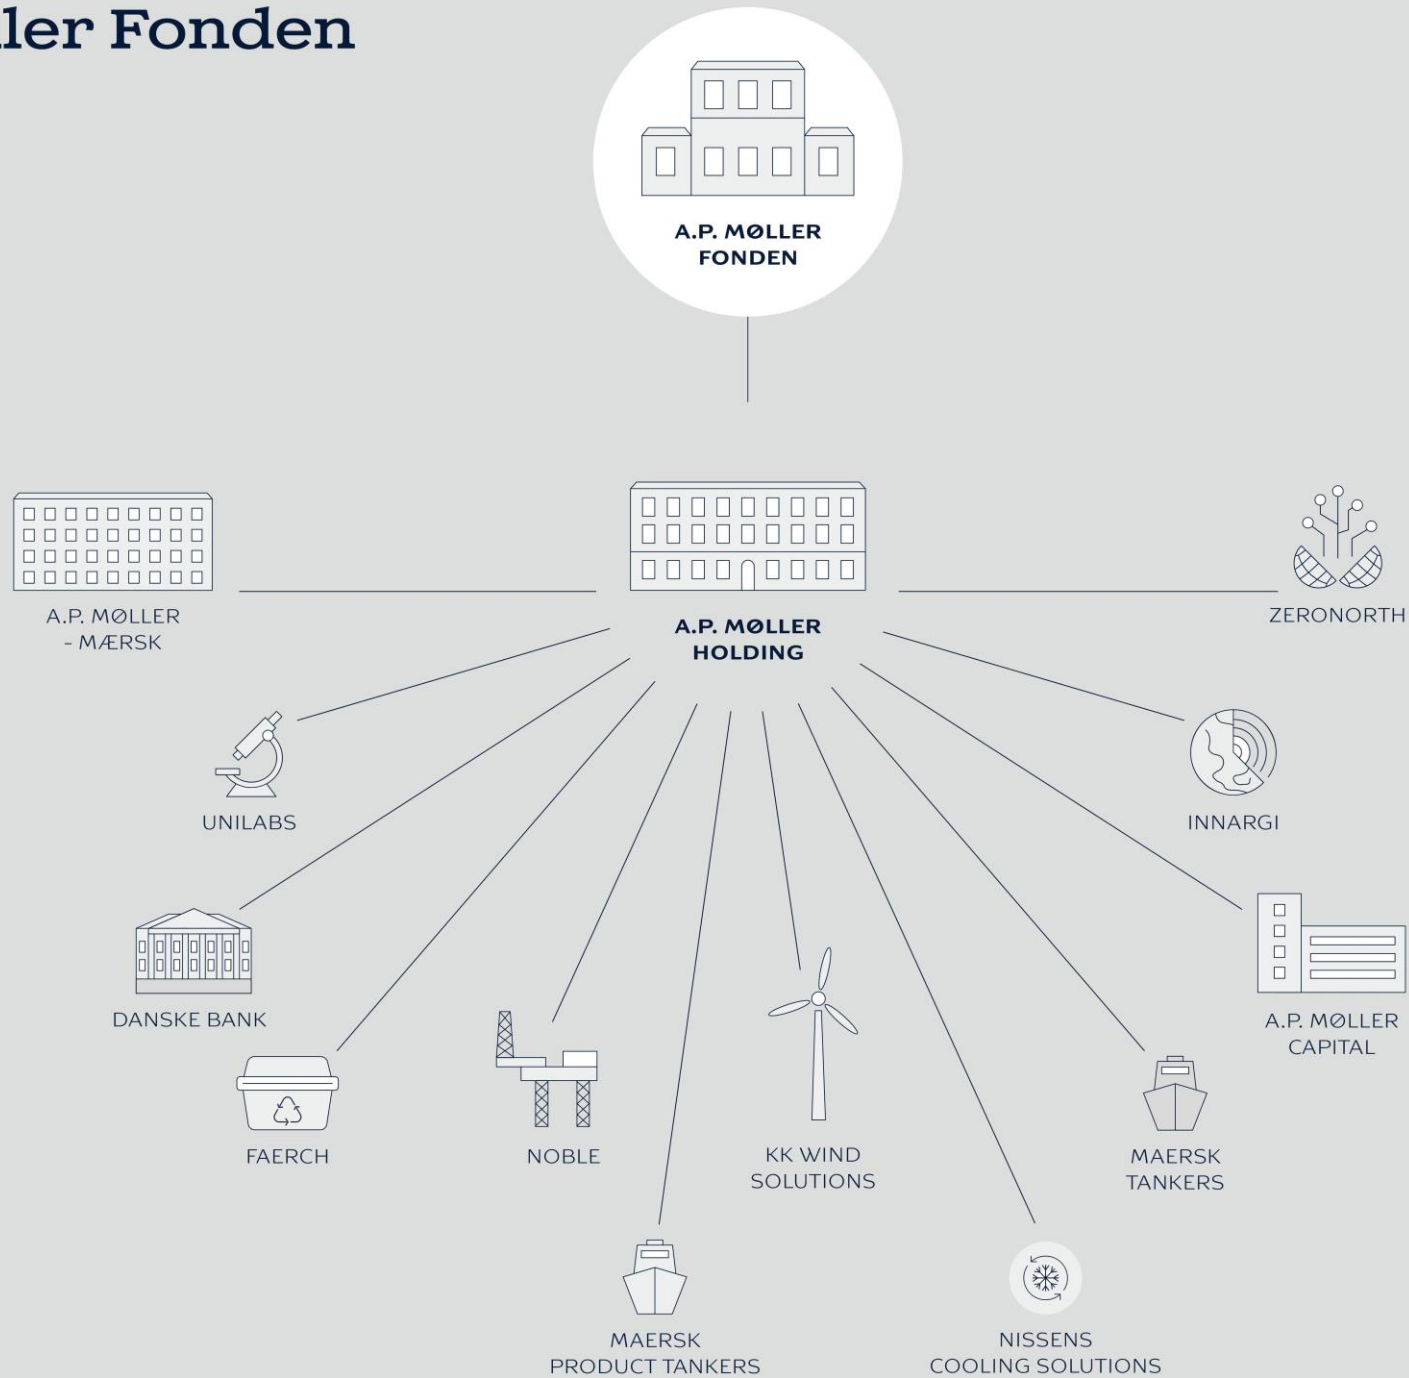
ler Fonden

A.P. MØLLER FONDEN

A.P. MØLLER HOLDING

A.P. MØLLER - MÆRSK

ZERONORTH

UNILABS

INNARGI

DANSKE BANK

A.P. MØLLER CAPITAL

FAERCH

NOBLE

KK WIND SOLUTIONS

MAERSK TANKERS

MAERSK PRODUCT TANKERS

NISSENS COOLING SOLUTIONS